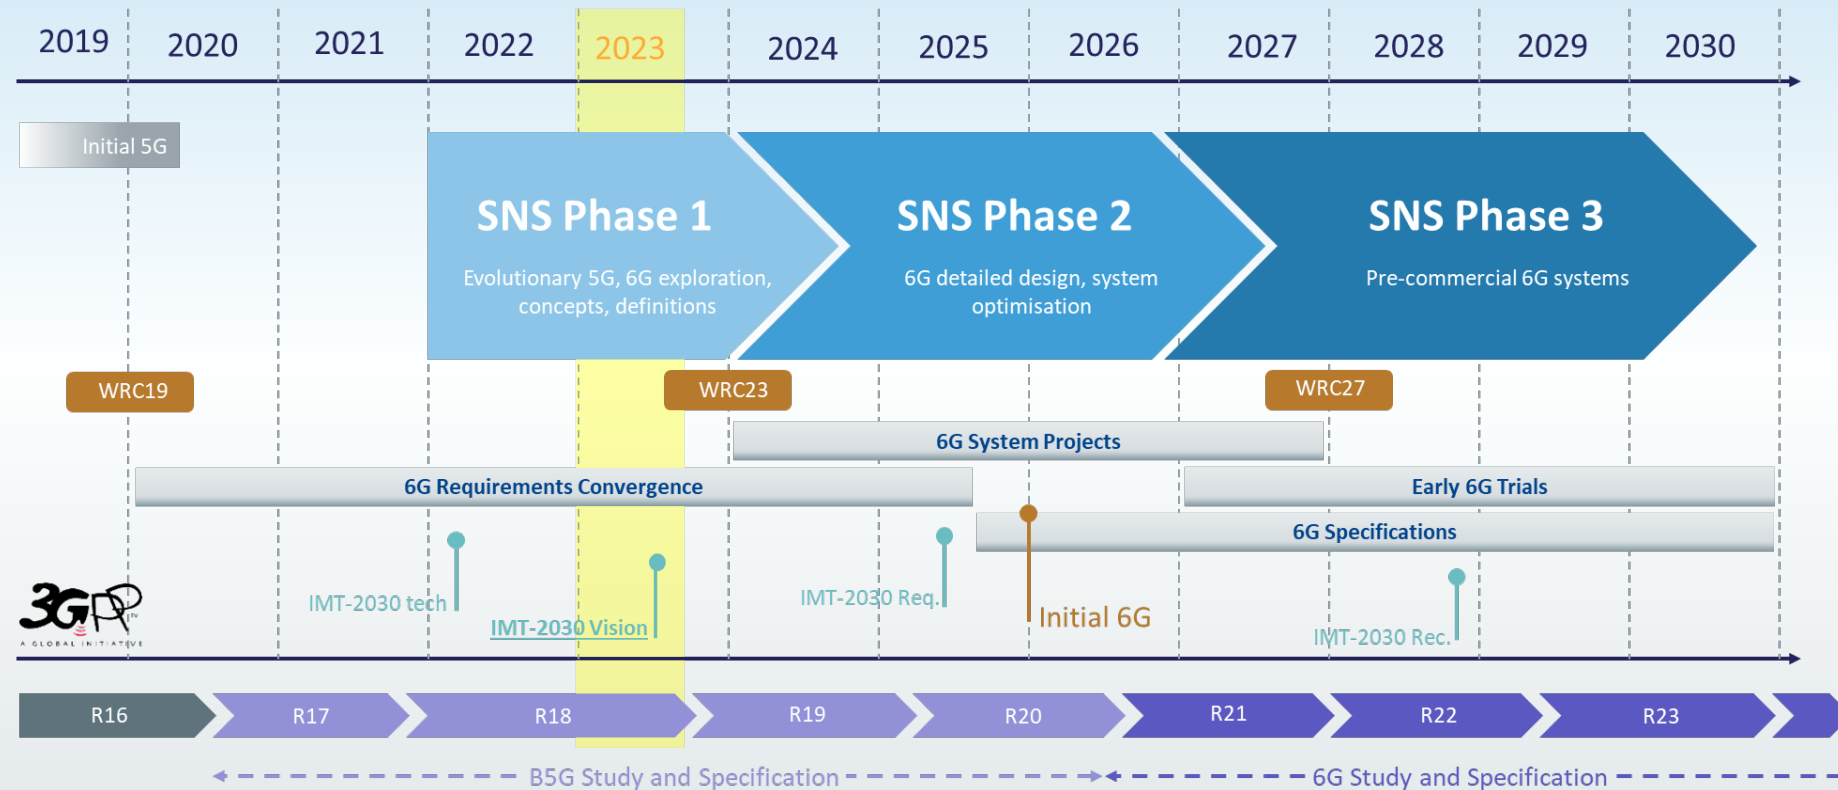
2019 2020 2021 2022 2023 2024 2025 2026 2027 2028 2029 2030

Initial 5G

SNS Phase 1
Evolutionary 5G, 6G exploration, concepts, definitions

SNS Phase 2
6G detailed design, system optimisation

SNS Phase 3
Pre-commercial 6G systems

WRC19

WRC23

WRC27

6G System Projects

6G Requirements Convergence

Early 6G Trials

6G Specifications

IMT-2030 tech

IMT-2030 Vision

IMT-2030 Req.

Initial 6G

IMT-2030 Rec.

3GPP
A GLOBAL INITIATIVE

R16 R17 R18 R19 R20 R21 R22 R23

B5G Study and Specification

6G Study and Specification